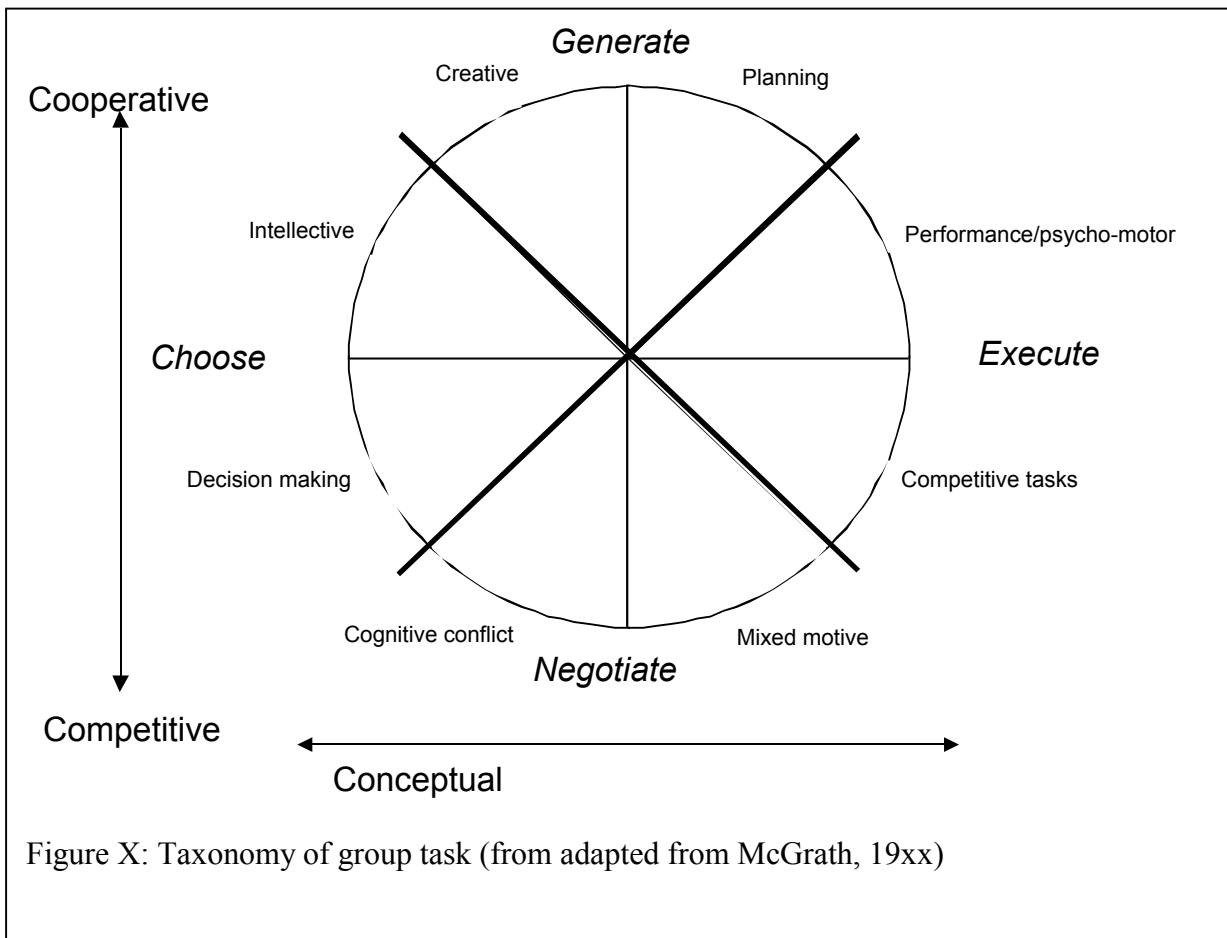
Generate
Creative
Planning
Cooperative
Intellective
Performance/psycho-motor
Choose
Execute
Decision making
Competitive tasks
Cognitive conflict
Mixed motive
Negotiate
Competitive
Conceptual

Figure X: Taxonomy of group task (from adapted from McGrath, 19xx)